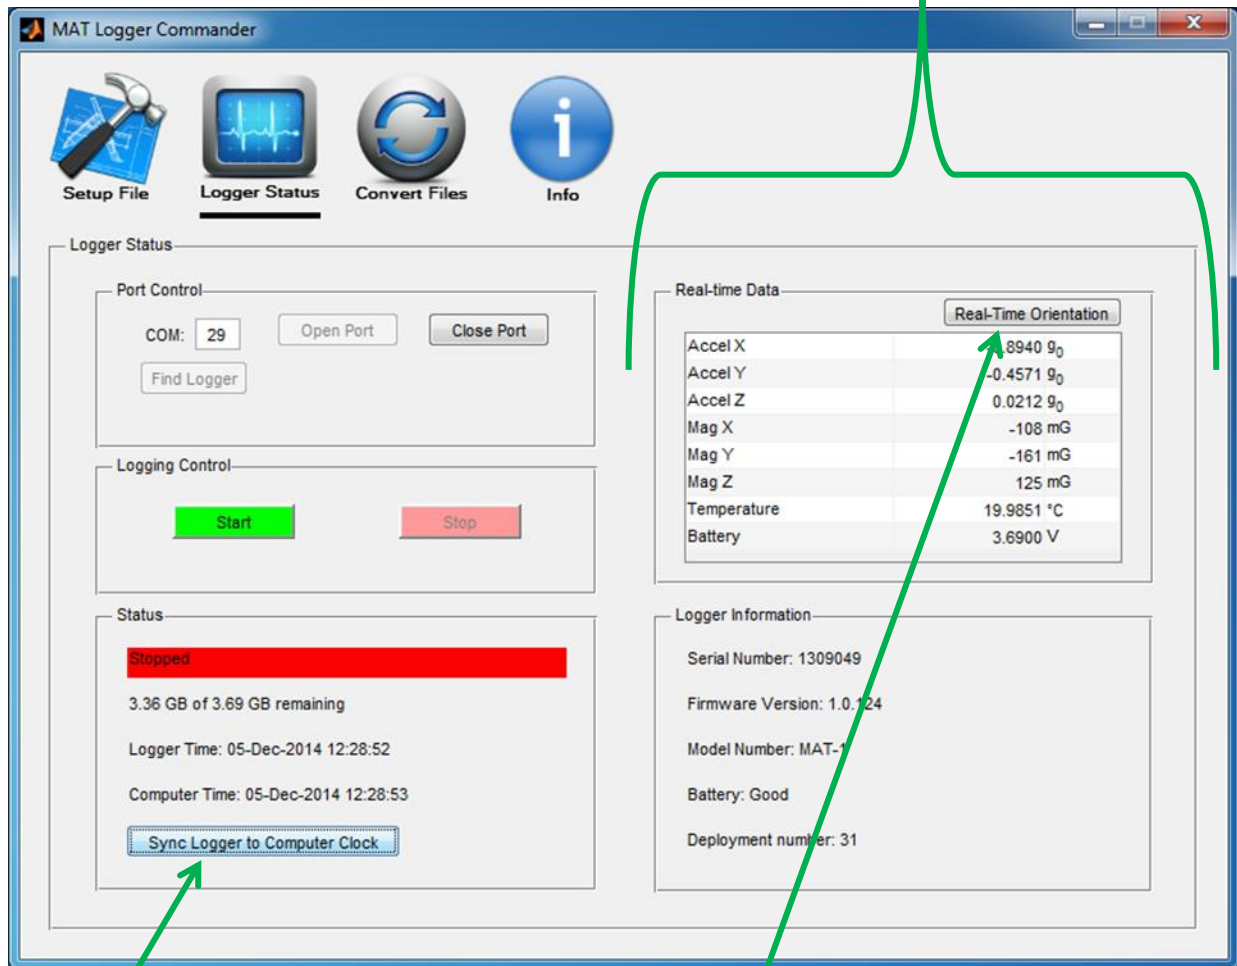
MAT Logger Commander

Setup File
Logger Status
Convert Files
Info

Logger Status

Port Control
COM: 29
Open Port
Close Port
Find Logger

Logging Control
Start
Stop

Status
Stopped
3.36 GB of 3.69 GB remaining
Logger Time: 05-Dec-2014 12:28:52
Computer Time: 05-Dec-2014 12:28:53
Sync Logger to Computer Clock

Real-time Data
Real-Time Orientation

| | |
|---|---|
| Accel X | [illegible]8940 $g_0$ |
| Accel Y | -0.4571 $g_0$ |
| Accel Z | 0.0212 $g_0$ |
| Mag X | -108 mG |
| Mag Y | -161 mG |
| Mag Z | 125 mG |
| Temperature | 19.9851 °C |
| Battery | 3.6900 V |

Logger Information
Serial Number: 1309049
Firmware Version: 1.0.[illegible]24
Model Number: MAT-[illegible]
Battery: Good
Deployment num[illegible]er: 31